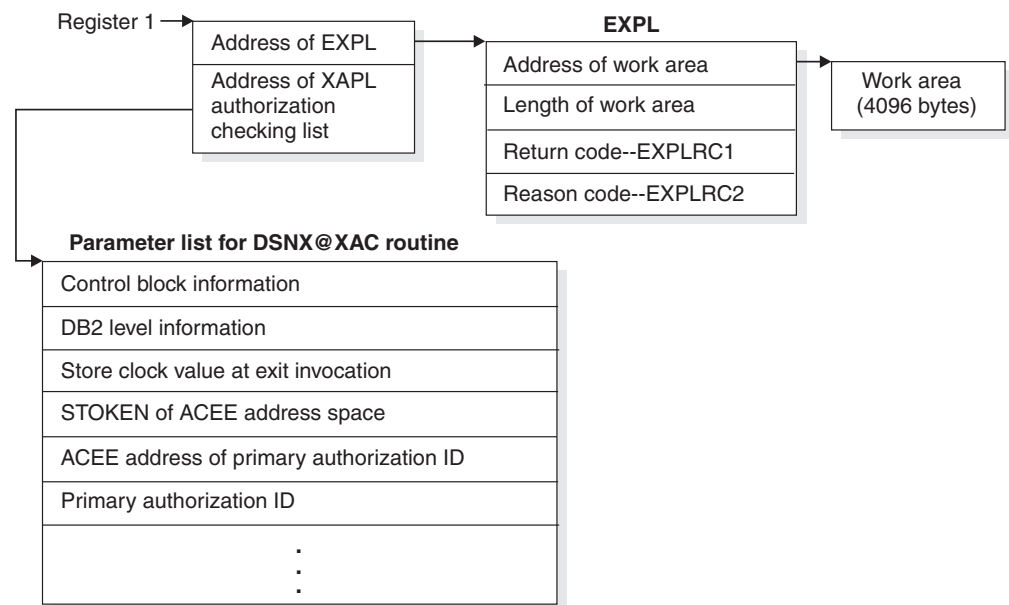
Register 1

Address of EXPL

Address of XAPL authorization checking list

EXPL

Address of work area

Length of work area

Return code--EXPLRC1

Reason code--EXPLRC2

Work area (4096 bytes)

Parameter list for DSNX@XAC routine

Control block information

DB2 level information

Store clock value at exit invocation

STOKEN of ACEE address space

ACEE address of primary authorization ID

Primary authorization ID

.
.
.